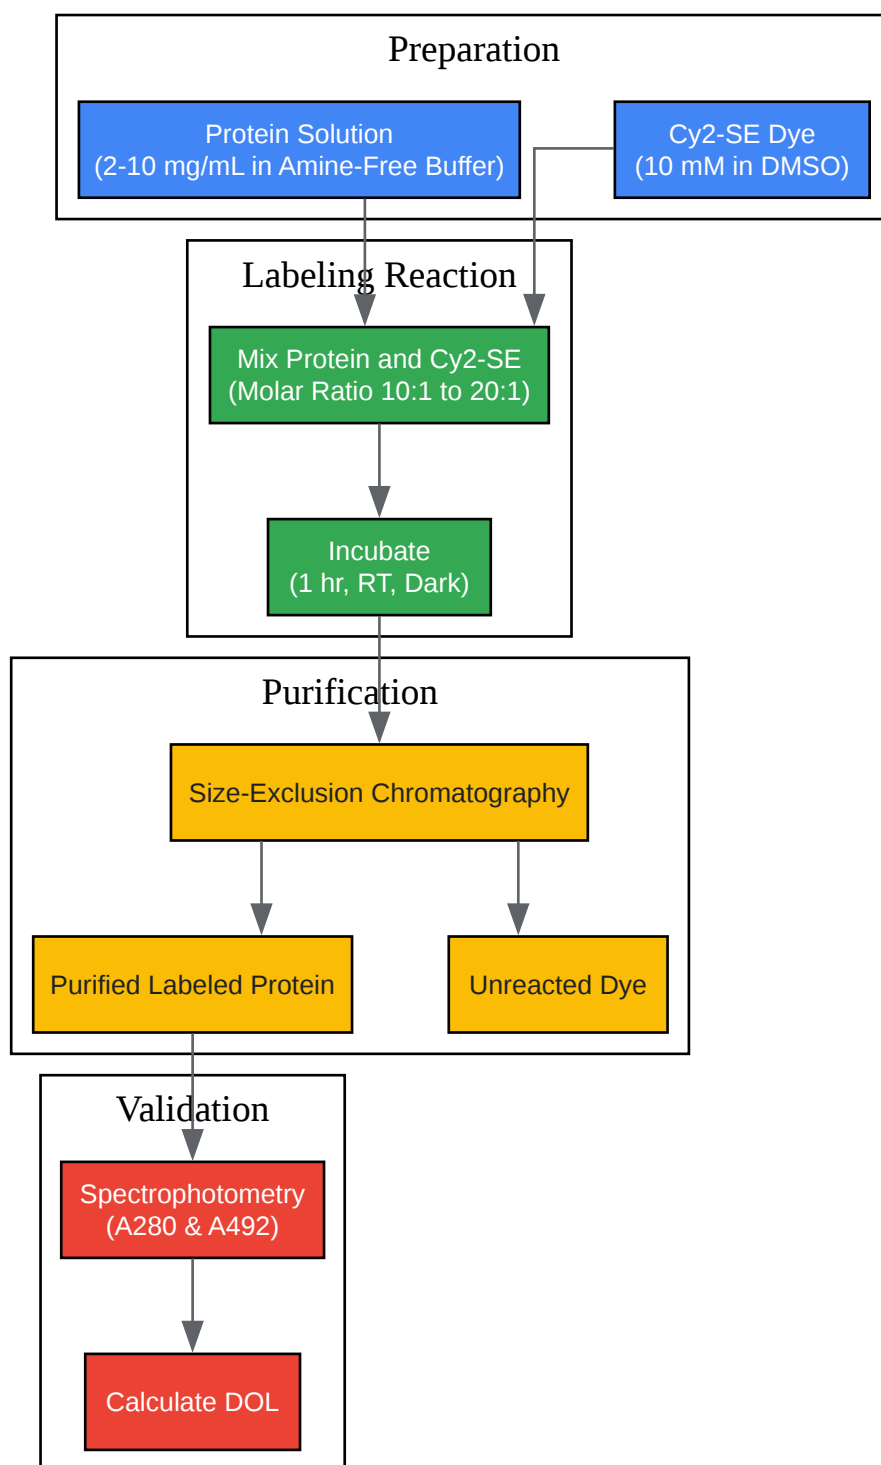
Preparation

Protein Solution
(2-10 mg/mL in Amine-Free Buffer)

Cy2-SE Dye
(10 mM in DMSO)

Labeling Reaction

Mix Protein and Cy2-SE
(Molar Ratio 10:1 to 20:1)

Incubate
(1 hr, RT, Dark)

Purification

Size-Exclusion Chromatography

Purified Labeled Protein

Unreacted Dye

Validation

Spectrophotometry
(A280 & A492)

Calculate DOL